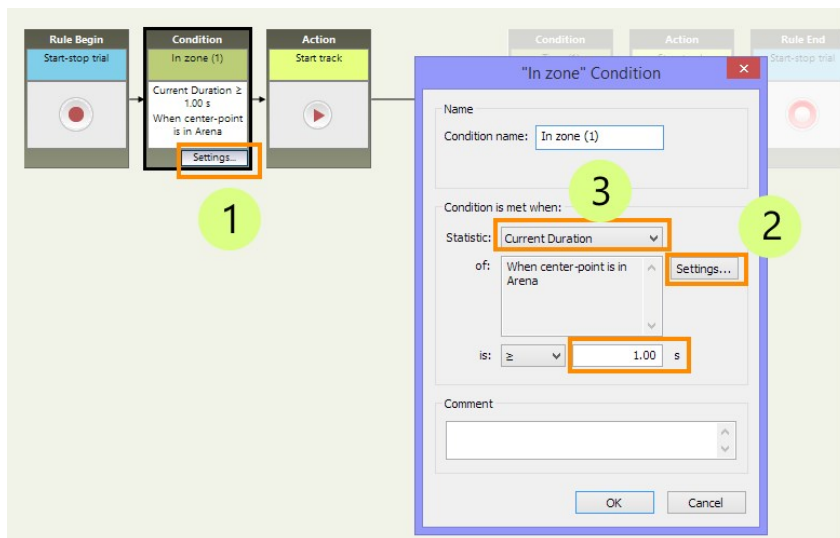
Rule Begin
Start-stop trial

Condition
In zone (1)
Current Duration ≥ 1.00 s
When center-point is in Arena
Settings...

Action
Start track

Condition

Action

Rule End
Start-stop trial

"In zone" Condition

Name
Condition name: In zone (1)

Condition is met when:
Statistic: Current Duration
of: When center-point is in Arena
Settings...
is: ≥ 1.00 s

Comment

OK
Cancel

1
2
3